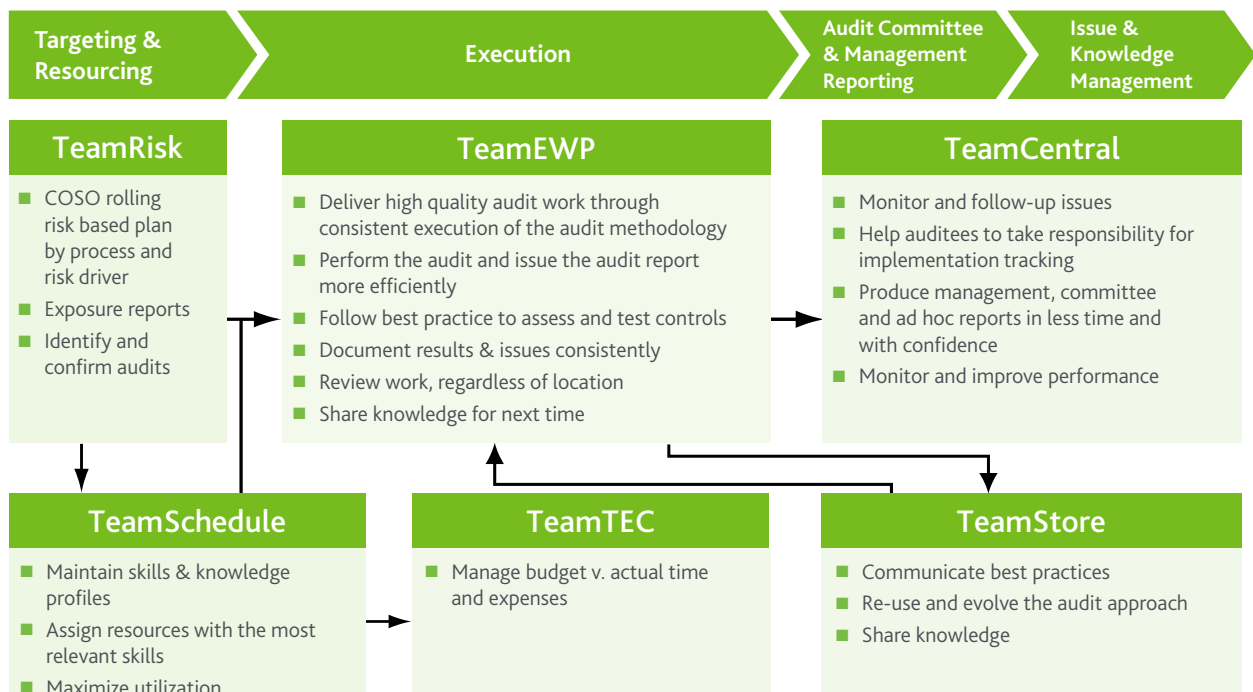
Targeting & Resourcing

Execution

Audit Committee & Management Reporting

Issue & Knowledge Management

TeamRisk

- COSO rolling risk based plan by process and risk driver
- Exposure reports
- Identify and confirm audits

TeamEWP

- Deliver high quality audit work through consistent execution of the audit methodology
- Perform the audit and issue the audit report more efficiently
- Follow best practice to assess and test controls
- Document results & issues consistently
- Review work, regardless of location
- Share knowledge for next time

TeamCentral

- Monitor and follow-up issues
- Help auditees to take responsibility for implementation tracking
- Produce management, committee and ad hoc reports in less time and with confidence
- Monitor and improve performance

TeamSchedule

- Maintain skills & knowledge profiles
- Assign resources with the most relevant skills
- Maximize utilization

TeamTEC

- Manage budget v. actual time and expenses

TeamStore

- Communicate best practices
- Re-use and evolve the audit approach
- Share knowledge